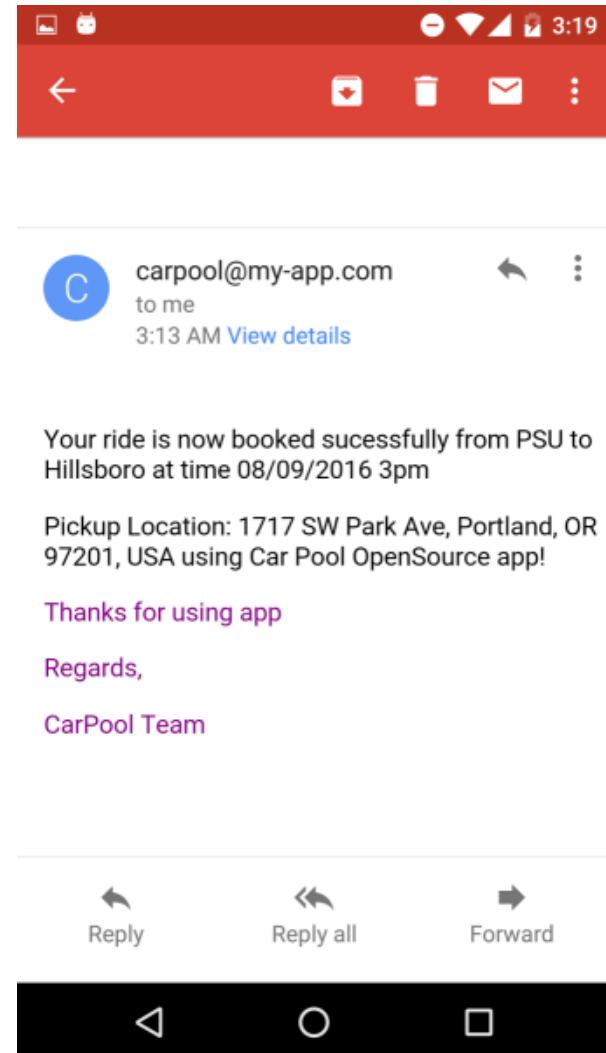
3:19

C
carpool@my-app.com
to me
3:13 AM View details

Your ride is now booked sucessfully from PSU to Hillsboro at time 08/09/2016 3pm

Pickup Location: 1717 SW Park Ave, Portland, OR 97201, USA using Car Pool OpenSource app!

Thanks for using app

Regards,

CarPool Team

Reply
Reply all
Forward